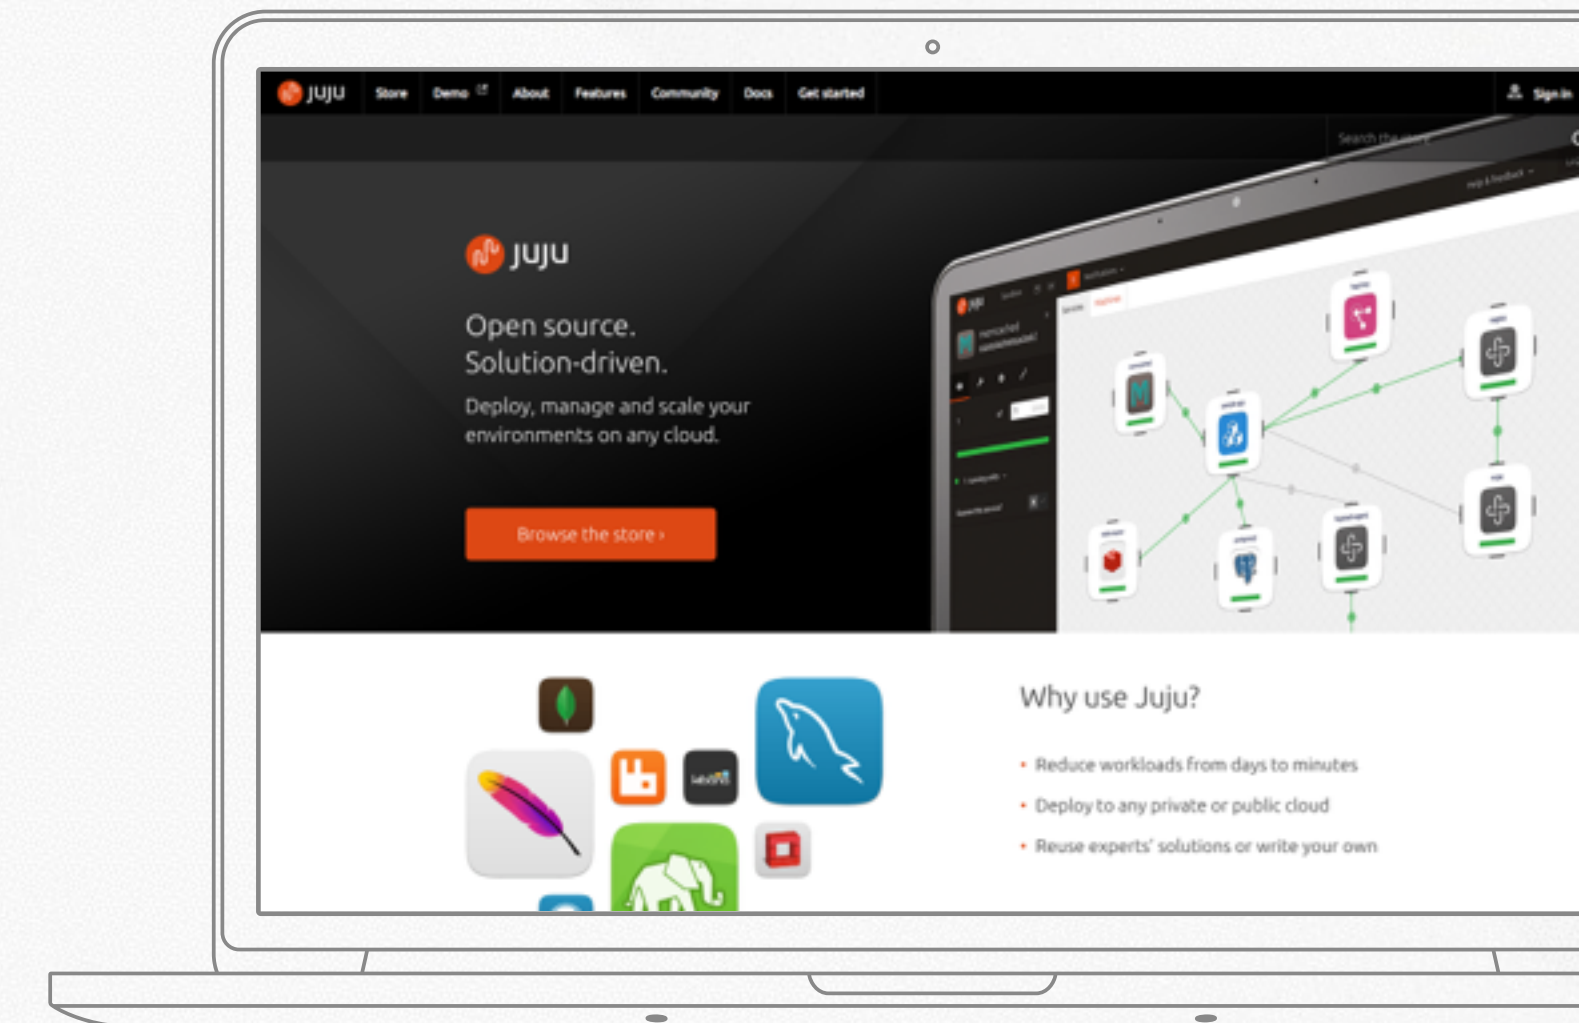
juju Store Demo About Features Community Docs Get started Sign in

Search the store

juju

Open source. Solution-driven.

Deploy, manage and scale your environments on any cloud.

Browse the store ›

Why use Juju?

• Reduce workloads from days to minutes
• Deploy to any private or public cloud
• Reuse experts' solutions or write your own